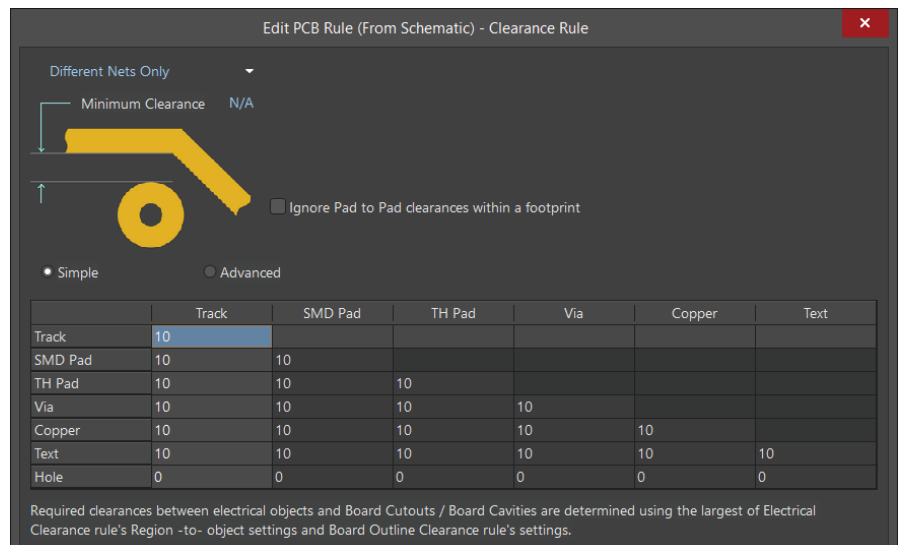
Edit PCB Rule (From Schematic) - Clearance Rule

×

Different Nets Only

Minimum Clearance N/A

Ignore Pad to Pad clearances within a footprint

Simple

Advanced

| | Track | SMD Pad | TH Pad | Via | Copper | Text |
|---|---|---|---|---|---|---|
| Track | 10 | | | | | |
| SMD Pad | 10 | 10 | | | | |
| TH Pad | 10 | 10 | 10 | | | |
| Via | 10 | 10 | 10 | 10 | | |
| Copper | 10 | 10 | 10 | 10 | 10 | |
| Text | 10 | 10 | 10 | 10 | 10 | 10 |
| Hole | 0 | 0 | 0 | 0 | 0 | 0 |

Required clearances between electrical objects and Board Cutouts / Board Cavities are determined using the largest of Electrical Clearance rule's Region -to- object settings and Board Outline Clearance rule's settings.